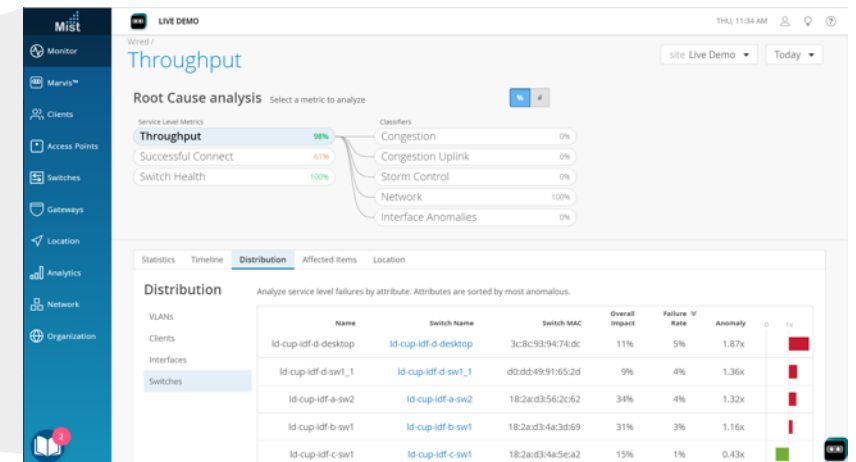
Mist

Monitor
Marvis™
Clients
Access Points
Switches
Gateways
Location
Analytics
Network
Organization

2

LIVE DEMO

THU, 11:34 AM

Wired /
Throughput

site Live Demo
Today

Root Cause analysis Select a metric to analyze

%
#

Service Level Metrics
Throughput 98%
Successful Connect 61%
Switch Health 100%

Classifiers
Congestion 0%
Congestion Uplink 0%
Storm Control 0%
Network 100%
Interface Anomalies 0%

Statistics Timeline Distribution Affected Items Location

Distribution

Analyze service level failures by attribute. Attributes are sorted by most anomalous.

VLANs
Clients
Interfaces
Switches

| Name | Switch Name | Switch MAC | Overall Impact | Failure Rate | Anomaly | 0 1x |
|---|---|---|---|---|---|---|
| ld-cup-idf-d-desktop | ld-cup-idf-d-desktop | 3c:8c:93:94:74:dc | 11% | 5% | 1.87x | |
| ld-cup-idf-d-sw1_1 | ld-cup-idf-d-sw1_1 | d0:dd:49:91:65:2d | 9% | 4% | 1.36x | |
| ld-cup-idf-a-sw2 | ld-cup-idf-a-sw2 | 18:2a:d3:56:2c:62 | 34% | 4% | 1.32x | |
| ld-cup-idf-b-sw1 | ld-cup-idf-b-sw1 | 18:2a:d3:4a:3d:69 | 31% | 3% | 1.16x | |
| ld-cup-idf-c-sw1 | ld-cup-idf-c-sw1 | 18:2a:d3:4a:5e:a2 | 15% | 1% | 0.43x | |